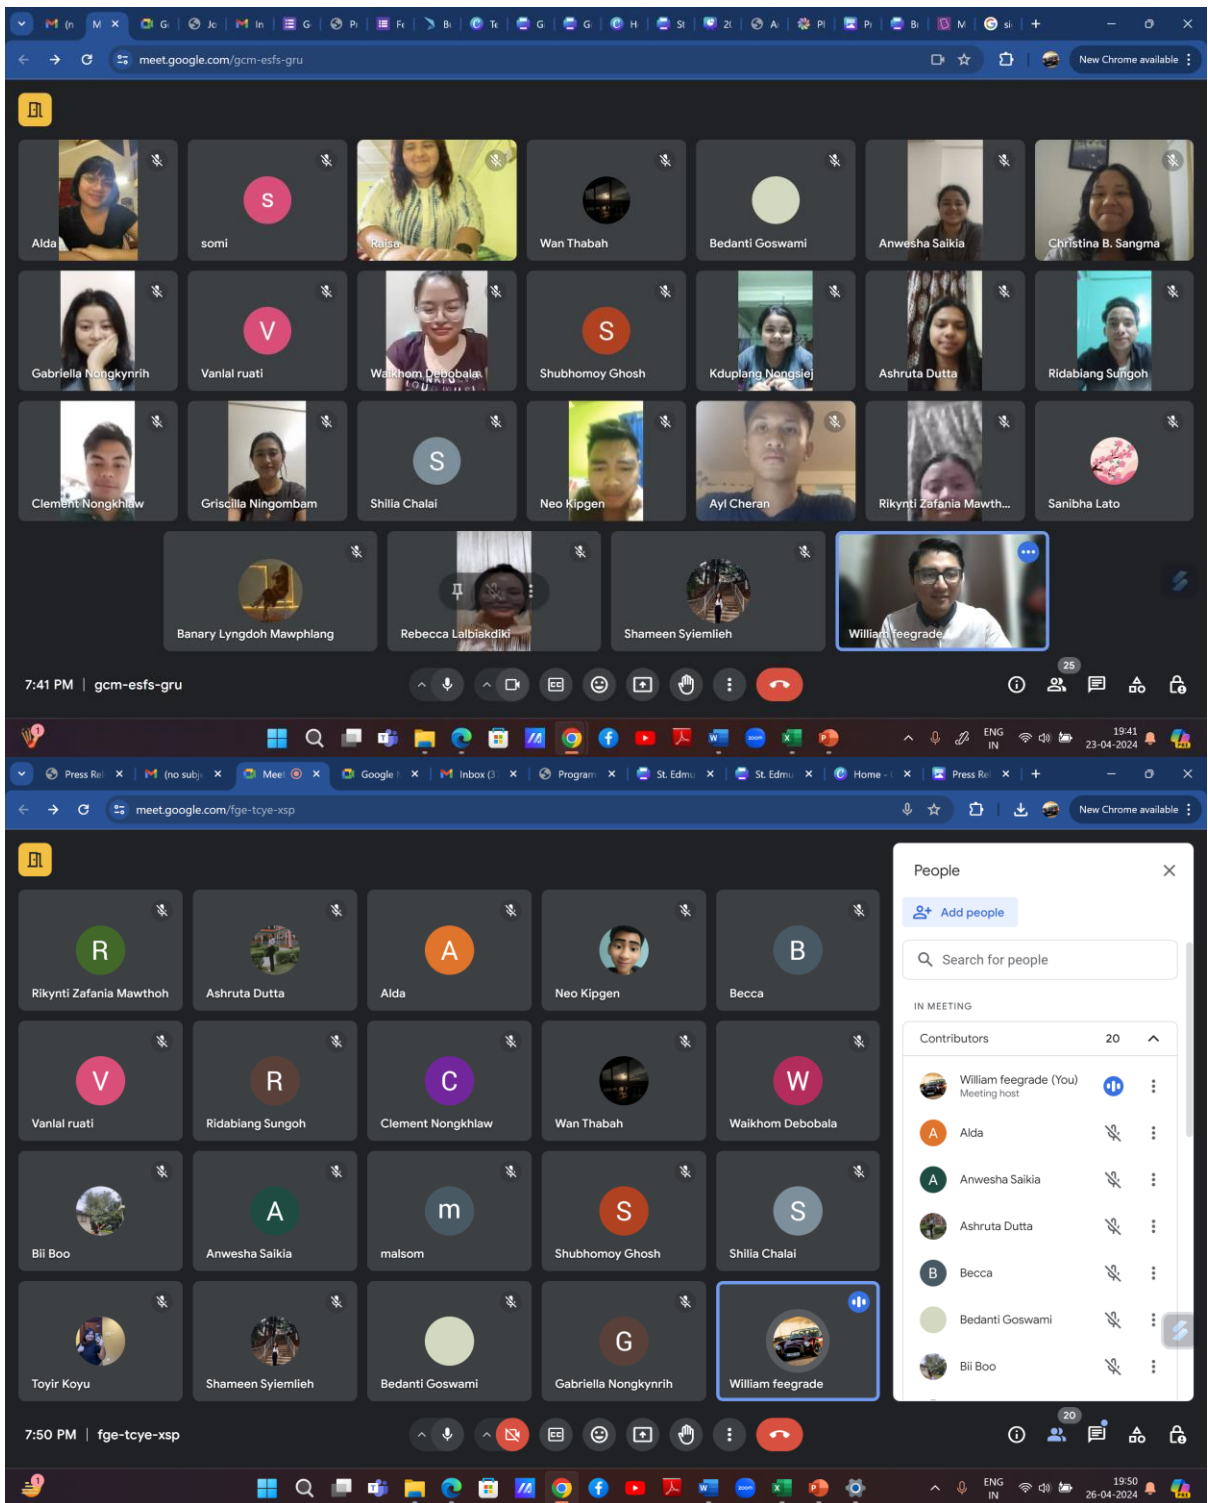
meet.google.com/gcm-esfs-gru

New Chrome available

Alda
somi
Raisa
Wan Thabah
Bedanti Goswami
Anwesha Saikia
Christina B. Sangma
Gabriella Nongkynrih
Vanlal ruati
Waikhom Debobala
Shubhomoy Ghosh
Kduplang Nongsiej
Ashruta Dutta
Ridabiang Sungoh
Clement Nongkhlaw
Griscilla Ningombam
Shilia Chalai
Neo Kipgen
Ayl Cheran
Rikynti Zafania Mawth...
Sanibha Lato
Banary Lyngdoh Mawphlang
Rebecca Lalbiakdiki
Shameen Syiemlieh
William feegrade

7:41 PM | gcm-esfs-gru

25

ENG IN
19:41
23-04-2024

Press Rel
(no subj
Meet
Google
Inbox (3
Program
St. Edmu
St. Edmu
Home -
Press Rel

meet.google.com/fge-tcye-xsp

New Chrome available

Rikynti Zafania Mawthoh
Ashruta Dutta
Alda
Neo Kipgen
Becca
Vanlal ruati
Ridabiang Sungoh
Clement Nongkhlaw
Wan Thabah
Waikhom Debobala
Bii Boo
Anwesha Saikia
malsom
Shubhomoy Ghosh
Shilia Chalai
Toyir Koyu
Shameen Syiemlieh
Bedanti Goswami
Gabriella Nongkynrih
William feegrade

People
Add people
Search for people
IN MEETING
Contributors 20
William feegrade (You)
Meeting host
Alda
Anwesha Saikia
Ashruta Dutta
Becca
Bedanti Goswami
Bii Boo

7:50 PM | fge-tcye-xsp

20

ENG IN
19:50
26-04-2024